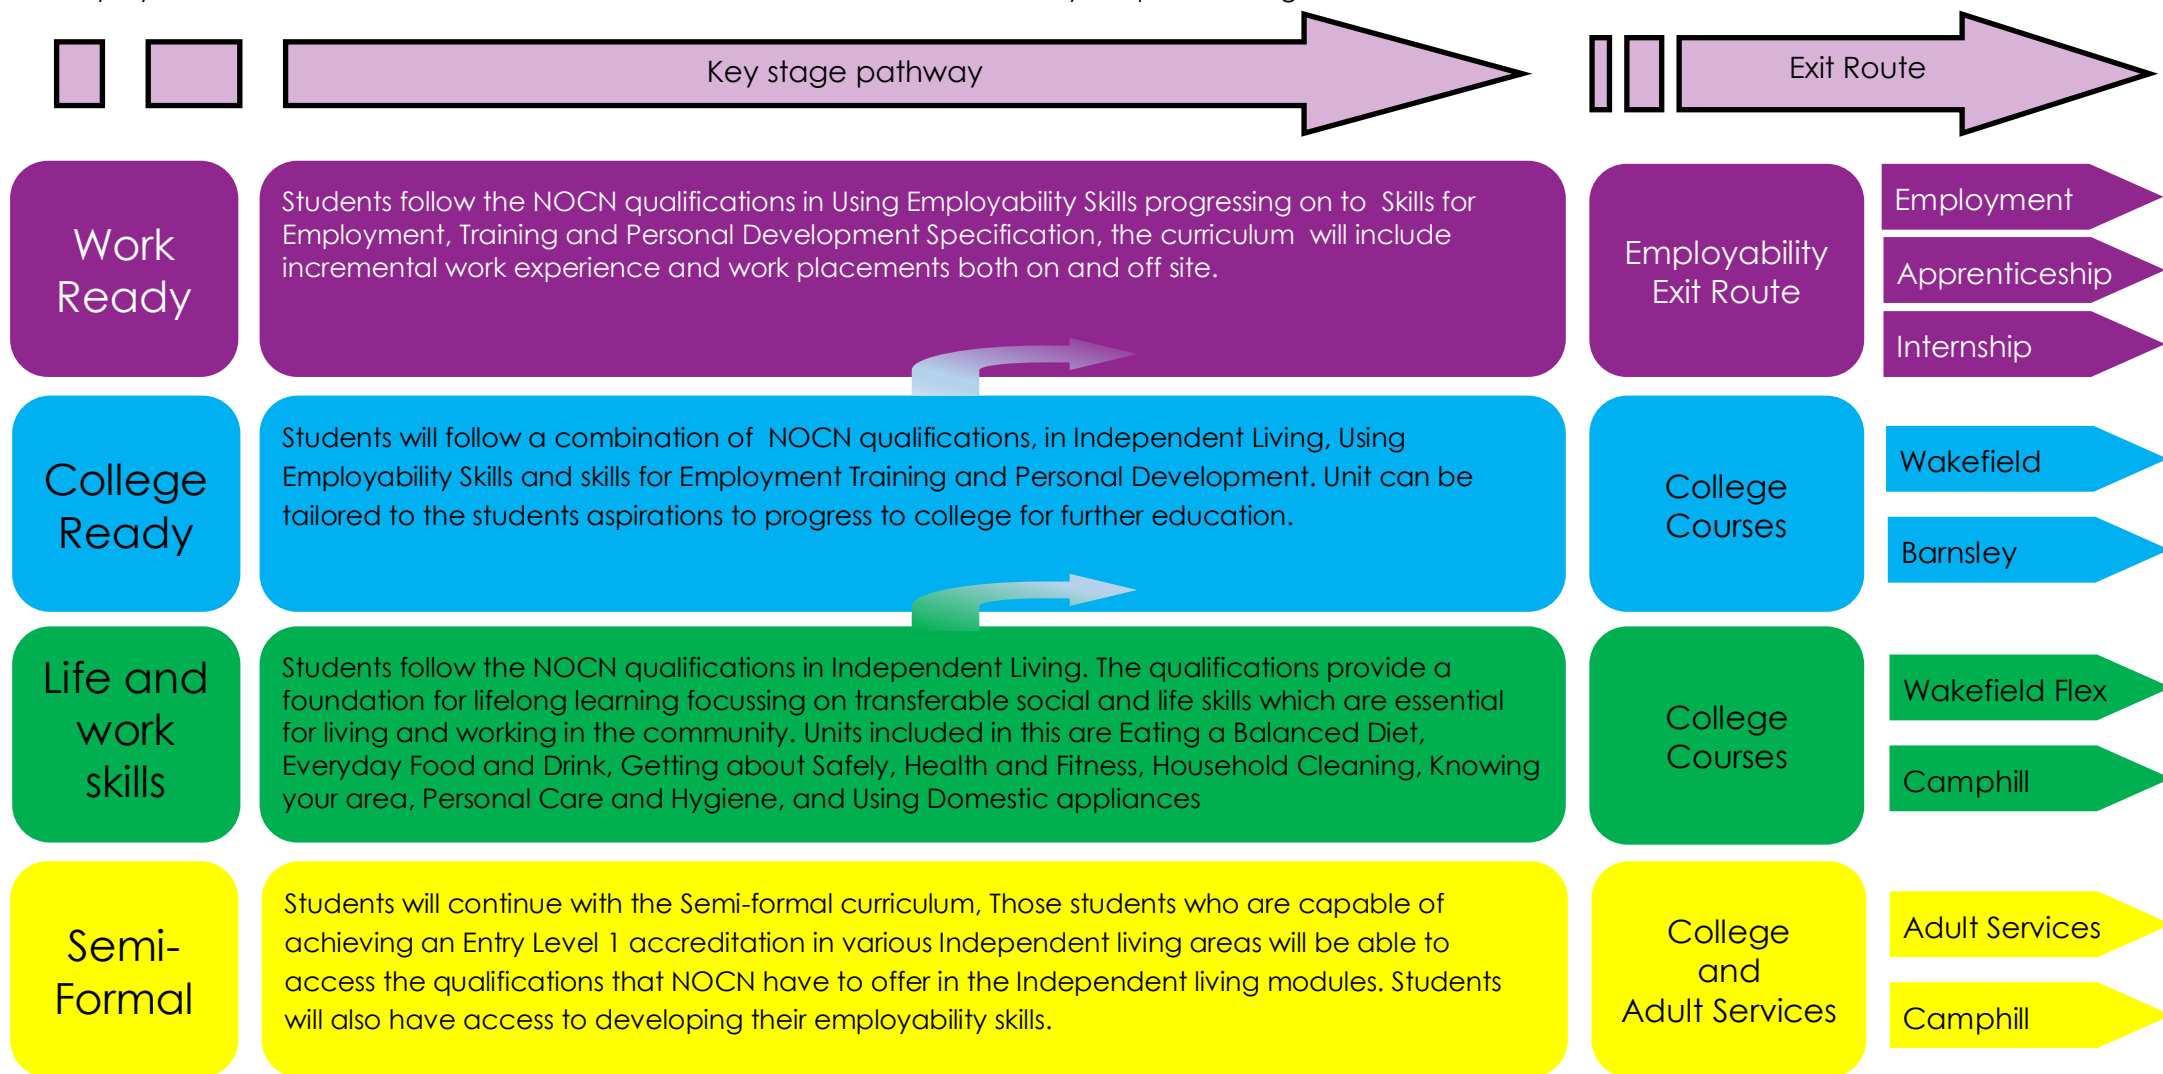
Key stage pathway

Exit Route

Work Ready

Students follow the NOCN qualifications in Using Employability Skills progressing on to Skills for Employment, Training and Personal Development Specification, the curriculum will include incremental work experience and work placements both on and off site.

Employability Exit Route

Employment

Apprenticeship

Internship

College Ready

Students will follow a combination of NOCN qualifications, in Independent Living, Using Employability Skills and skills for Employment Training and Personal Development. Unit can be tailored to the students aspirations to progress to college for further education.

College Courses

Wakefield

Barnsley

Life and work skills

Students follow the NOCN qualifications in Independent Living. The qualifications provide a foundation for lifelong learning focussing on transferable social and life skills which are essential for living and working in the community. Units included in this are Eating a Balanced Diet, Everyday Food and Drink, Getting about Safely, Health and Fitness, Household Cleaning, Knowing your area, Personal Care and Hygiene, and Using Domestic appliances

College Courses

Wakefield Flex

Camphill

Semi-Formal

Students will continue with the Semi-formal curriculum, Those students who are capable of achieving an Entry Level 1 accreditation in various Independent living areas will be able to access the qualifications that NOCN have to offer in the Independent living modules. Students will also have access to developing their employability skills.

College and Adult Services

Adult Services

Camphill